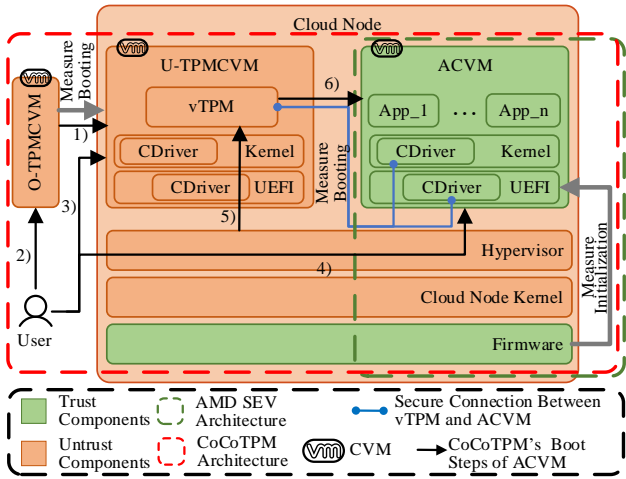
Cloud Node

O-TPMCVM

Measure Booting

1)

2)

3)

U-TPMCVM

vTPM

CDriver

Kernel

CDriver

UEFI

5)

6)

Measure Booting

ACVM

App_1

...

App_n

CDriver

Kernel

CDriver

UEFI

Hypervisor

4)

Cloud Node Kernel

Firmware

Measure Initialization

User

Trust Components

AMD SEV Architecture

Secure Connection Between vTPM and ACVM

Untrust Components

CoCoTPM Architecture

CVM

CoCoTPM's Boot Steps of ACVM